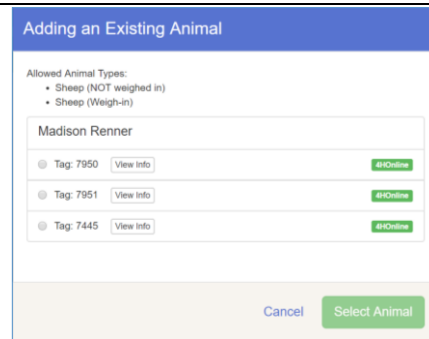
Adding an Existing Animal

Allowed Animal Types:
• Sheep (NOT weighed in)
• Sheep (Weigh-in)

Madison Renner

Tag: 7950 View Info 4HOnline

Tag: 7951 View Info 4HOnline

Tag: 7445 View Info 4HOnline

Cancel Select Animal